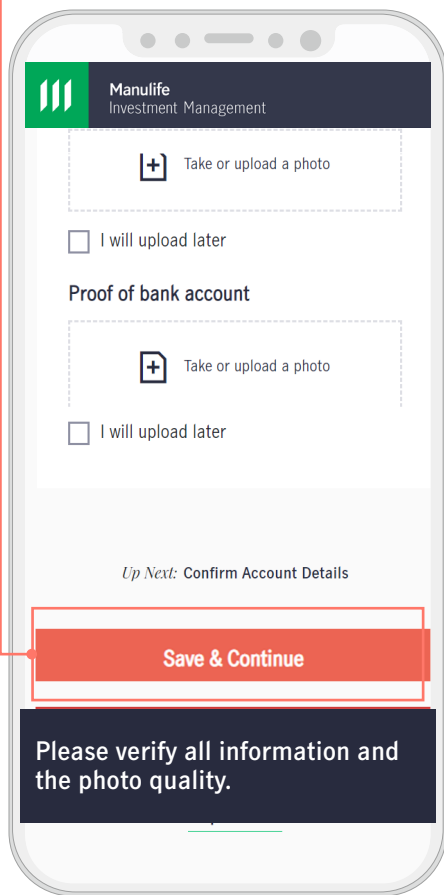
Manulife
Investment Management

Take or upload a photo

I will upload later

Proof of bank account

Take or upload a photo

I will upload later

Up Next: Confirm Account Details

Save & Continue

Please verify all information and the photo quality.